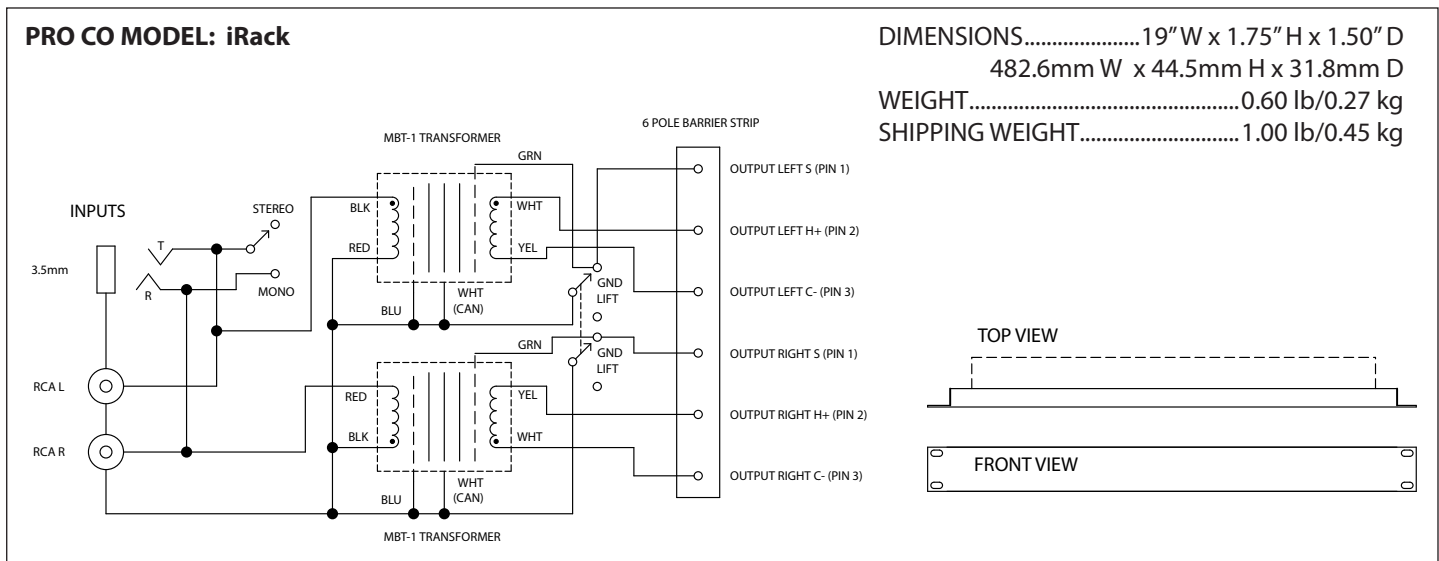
PRO CO MODEL: iRack

DIMENSIONS....................19" W x 1.75" H x 1.50" D
482.6mm W x 44.5mm H x 31.8mm D
WEIGHT..............................................0.60 lb/0.27 kg
SHIPPING WEIGHT..........................1.00 lb/0.45 kg

MBT-1 TRANSFORMER

6 POLE BARRIER STRIP

GRN

OUTPUT LEFT S (PIN 1)

INPUTS

STEREO

BLK

WHT

T

OUTPUT LEFT H+ (PIN 2)

RED

YEL

3.5mm

R

MONO

GND LIFT

OUTPUT LEFT C- (PIN 3)

WHT (CAN)

BLU

TOP VIEW

GRN

GND LIFT

OUTPUT RIGHT S (PIN 1)

RCA L

RED

YEL

OUTPUT RIGHT H+ (PIN 2)

BLK

WHT

RCA R

FRONT VIEW

OUTPUT RIGHT C- (PIN 3)

WHT (CAN)

BLU

MBT-1 TRANSFORMER